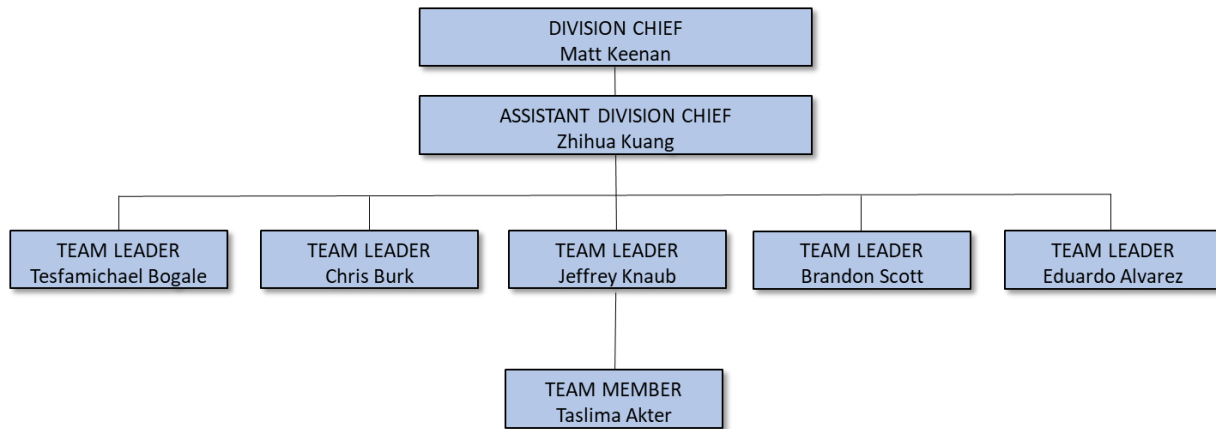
DIVISION CHIEF
Matt Keenan

ASSISTANT DIVISION CHIEF
Zhihua Kuang

TEAM LEADER
Tesfamichael Bogale

TEAM LEADER
Chris Burk

TEAM LEADER
Jeffrey Knaub

TEAM LEADER
Brandon Scott

TEAM LEADER
Eduardo Alvarez

TEAM MEMBER
Taslima Akter